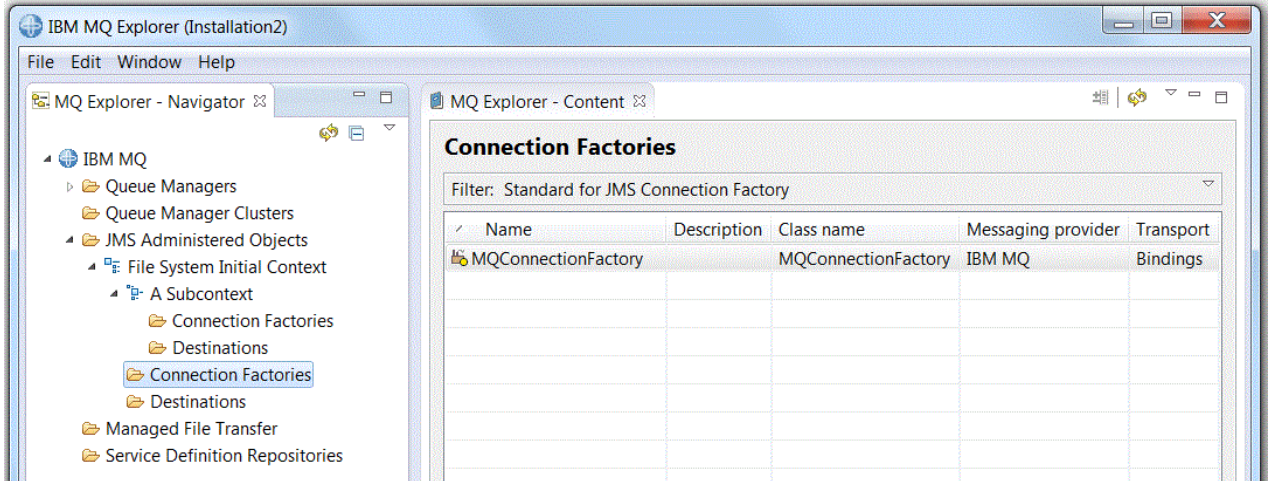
IBM MQ Explorer (Installation2)

File Edit Window Help

MQ Explorer - Navigator

IBM MQ
Queue Managers
Queue Manager Clusters
JMS Administered Objects
File System Initial Context
A Subcontext
Connection Factories
Destinations
Connection Factories
Destinations
Managed File Transfer
Service Definition Repositories

MQ Explorer - Content

Connection Factories

Filter: Standard for JMS Connection Factory

| Name | Description | Class name | Messaging provider | Transport |
|---|---|---|---|---|
| MQConnectionFactory | | MQConnectionFactory | IBM MQ | Bindings |